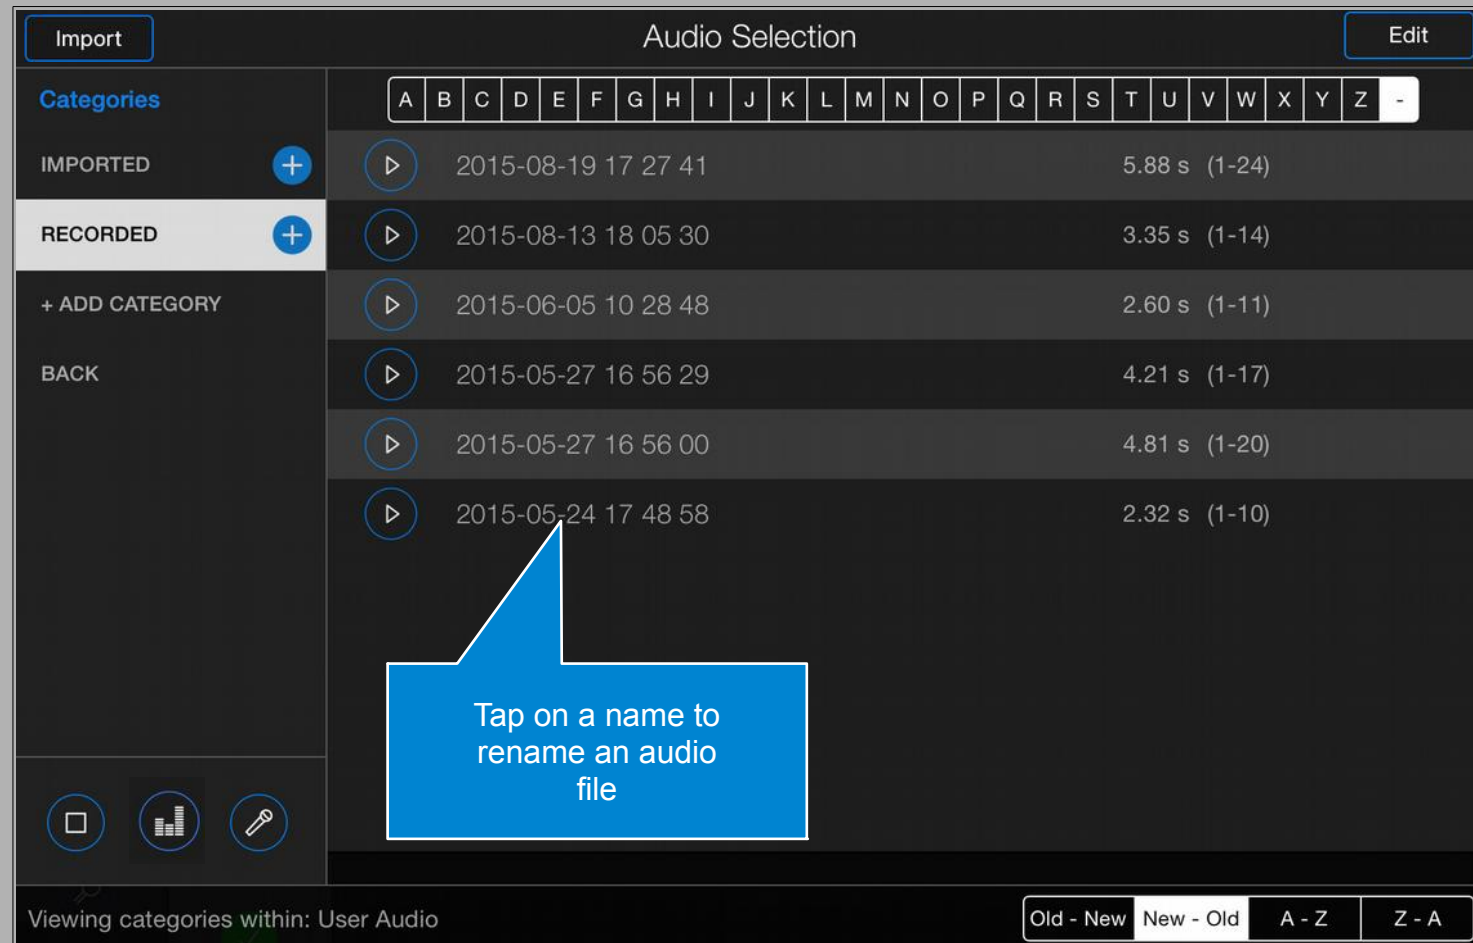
Import

Audio Selection

Edit

Categories

IMPORTED

RECORDED

+ ADD CATEGORY

BACK

A B C D E F G H I J K L M N O P Q R S T U V W X Y Z -

2015-08-19 17 27 41 5.88 s (1-24)

2015-08-13 18 05 30 3.35 s (1-14)

2015-06-05 10 28 48 2.60 s (1-11)

2015-05-27 16 56 29 4.21 s (1-17)

2015-05-27 16 56 00 4.81 s (1-20)

2015-05-24 17 48 58 2.32 s (1-10)

Tap on a name to rename an audio file

Viewing categories within: User Audio

Old - New New - Old A - Z Z - A